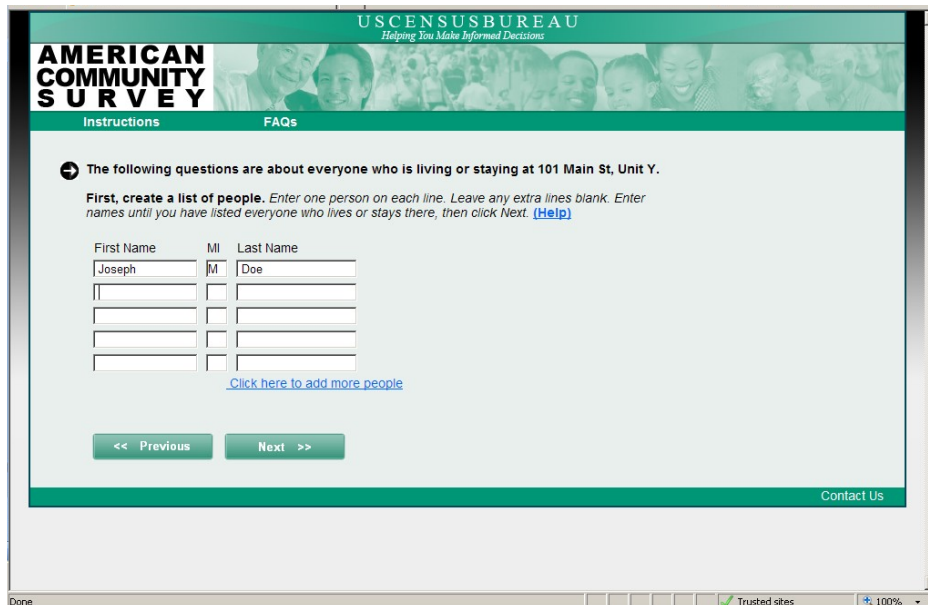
USCENSUSBUREAU
Helping You Make Informed Decisions

AMERICAN COMMUNITY SURVEY

Instructions FAQs

The following questions are about everyone who is living or staying at 101 Main St, Unit Y.

First, create a list of people. Enter one person on each line. Leave any extra lines blank. Enter names until you have listed everyone who lives or stays there, then click Next. (Help)

| First Name | MI | Last Name |
|---|---|---|
| Joseph | M | Doe |
| | | |
| | | |
| | | |
| | | |

Click here to add more people

<< Previous Next >>

Contact Us

Done Trusted sites 100%